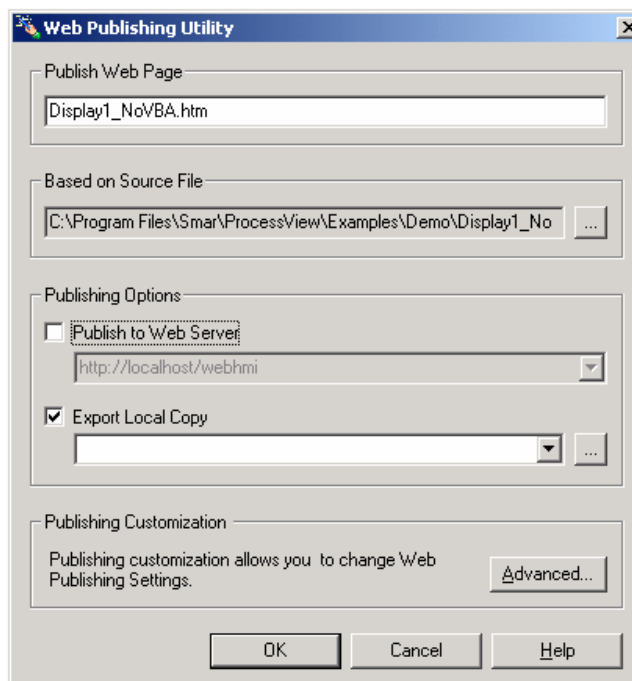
Web Publishing Utility

Publish Web Page

Display1_NoVBA.htm

Based on Source File

C:\Program Files\Smar\ProcessView\Examples\Demo\Display1_No

...

Publishing Options

Publish to Web Server

http://localhost/webhmi

Export Local Copy

...

Publishing Customization

Publishing customization allows you to change Web Publishing Settings.

Advanced...

OK

Cancel

Help